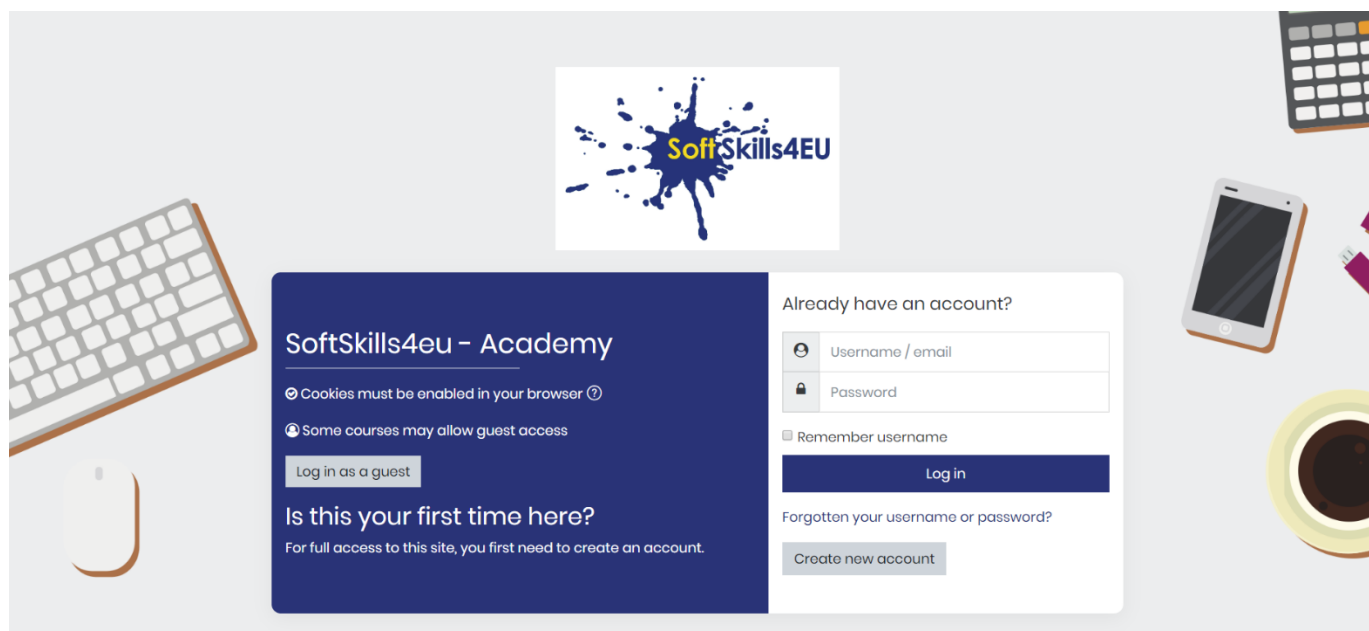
SoftSkills4EU

SoftSkills4eu - Academy

Cookies must be enabled in your browser

Some courses may allow guest access

Log in as a guest

Is this your first time here?

For full access to this site, you first need to create an account.

Already have an account?

Username / email

Password

Remember username

Log in

Forgotten your username or password?

Create new account